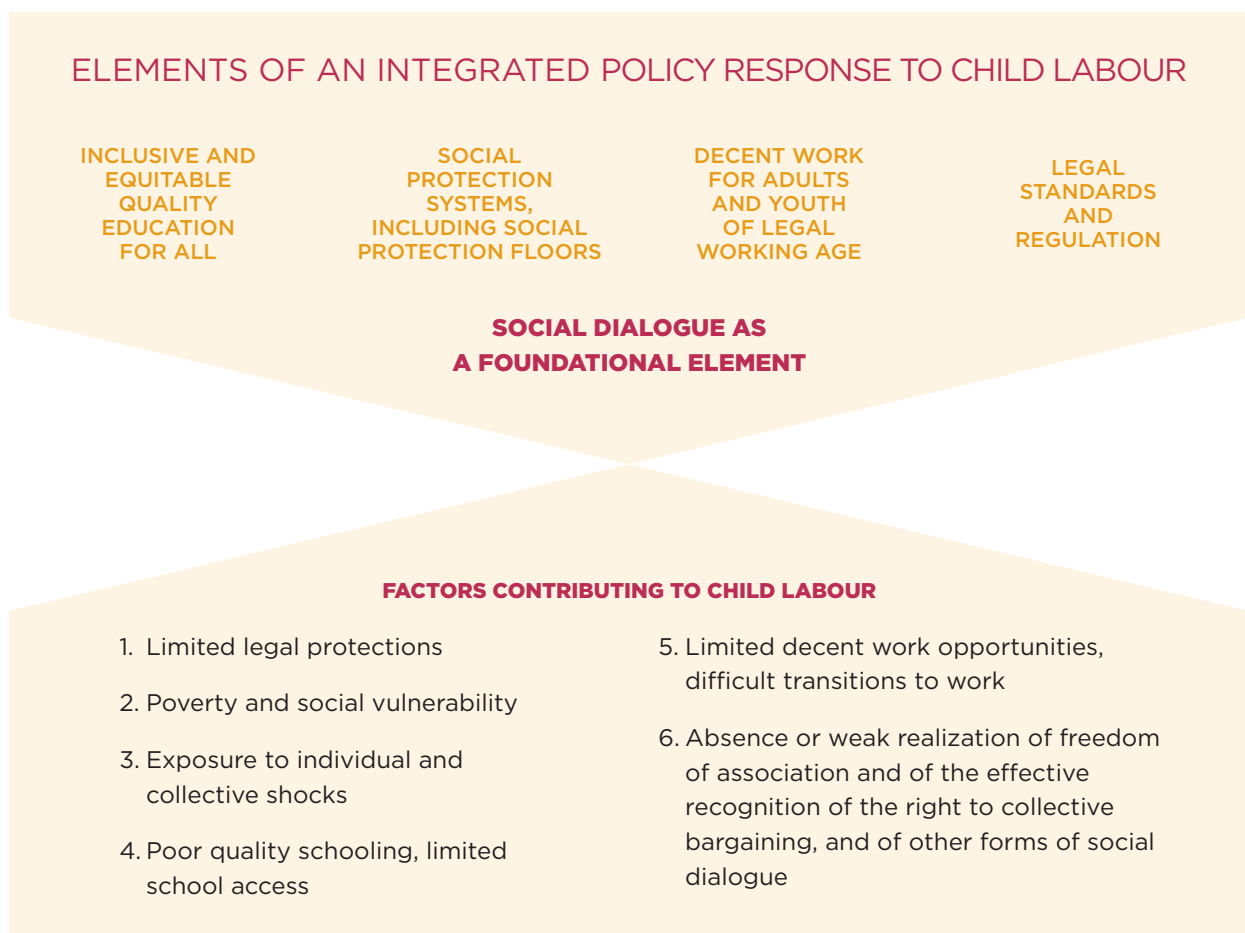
ELEMENTS OF AN INTEGRATED POLICY RESPONSE TO CHILD LABOUR

INCLUSIVE AND EQUITABLE QUALITY EDUCATION FOR ALL

SOCIAL PROTECTION SYSTEMS, INCLUDING SOCIAL PROTECTION FLOORS

DECENT WORK FOR ADULTS AND YOUTH OF LEGAL WORKING AGE

LEGAL STANDARDS AND REGULATION

SOCIAL DIALOGUE AS A FOUNDATIONAL ELEMENT

FACTORS CONTRIBUTING TO CHILD LABOUR

1. Limited legal protections

2. Poverty and social vulnerability

3. Exposure to individual and collective shocks

4. Poor quality schooling, limited school access

5. Limited decent work opportunities, difficult transitions to work

6. Absence or weak realization of freedom of association and of the effective recognition of the right to collective bargaining, and of other forms of social dialogue